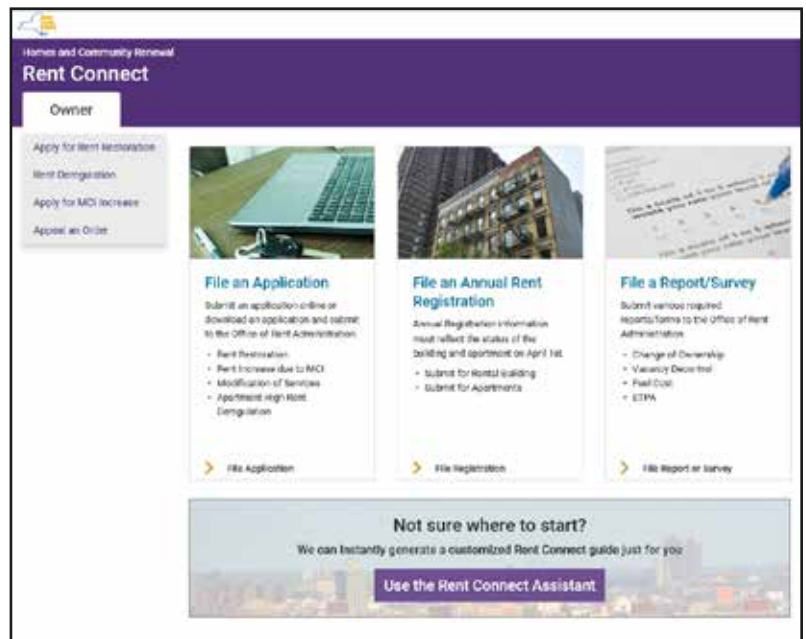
Homes and Community Renewal
Rent Connect

Owner

Apply for Rent Restoration
Rent Deregulation
Apply for MCI Increase
Appeal an Order

File an Application

Submit an application online or download an application and submit to the Office of Rent Administration.

- Rent Restoration
- Rent Increase due to MCI
- Modification of Services
- Apartment High Rent Deregulation

File Application

File an Annual Rent Registration

Annual Registration information must reflect the status of the building and apartment on April 1st.

- Submit for Rental Building
- Submit for Apartments

File Registration

File a Report/Survey

Submit various required reports/forms to the Office of Rent Administration.

- Change of Ownership
- Vacancy Decontrol
- Fuel Cost
- ETPA

File Report or Survey

Not sure where to start?

We can instantly generate a customized Rent Connect guide just for you

Use the Rent Connect Assistant